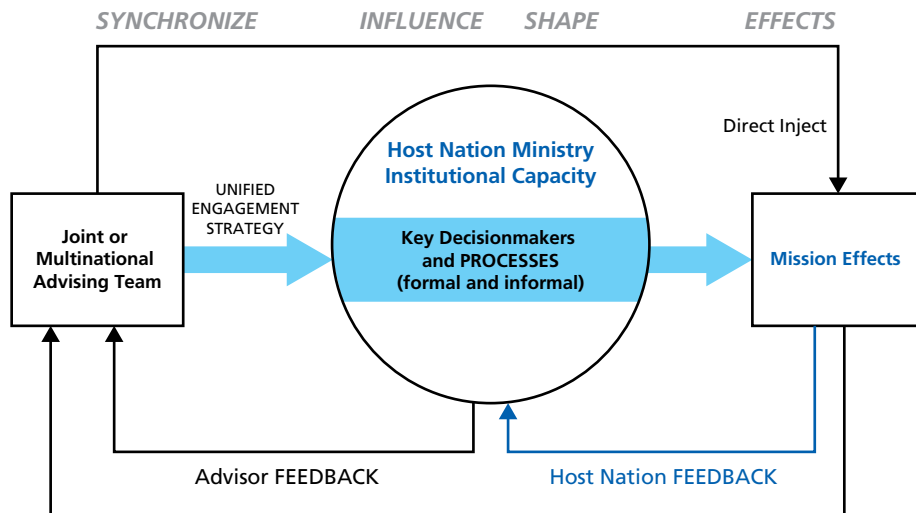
SYNCHRONIZE INFLUENCE SHAPE EFFECTS

Direct Inject

Host Nation Ministry Institutional Capacity

UNIFIED ENGAGEMENT STRATEGY

Joint or Multinational Advising Team

Key Decisionmakers and PROCESSES (formal and informal)

Mission Effects

Advisor FEEDBACK

Host Nation FEEDBACK